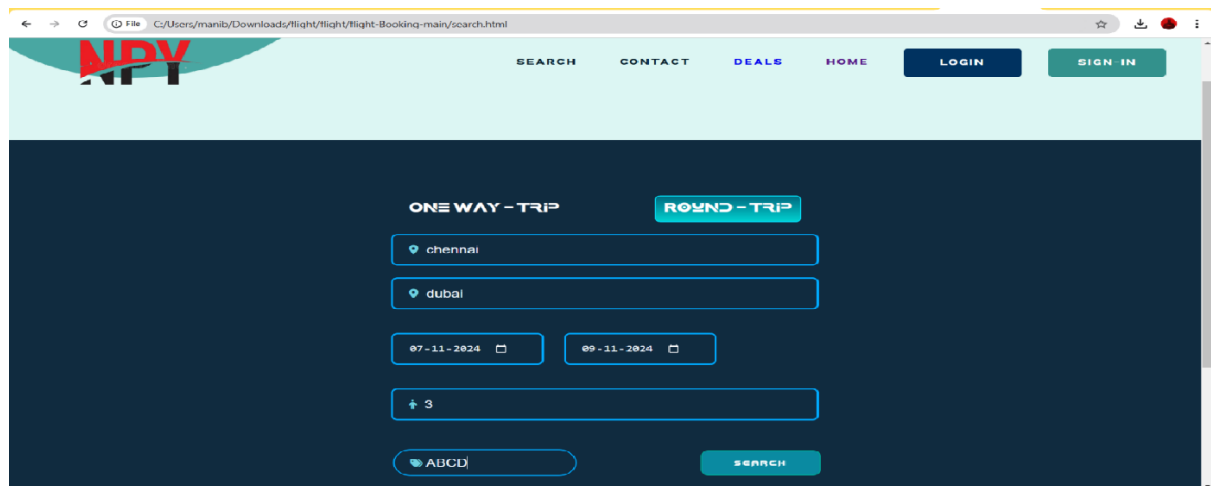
File C:/Users/manib/Downloads/flight/flight/flight-Booking-main/search.html

NPY

SEARCH CONTACT DEALS HOME LOGIN SIGN-IN

ONE WAY - TRIP

ROUND - TRIP

chennai

dubai

07-11-2024

09-11-2024

3

ABCD

SEARCH